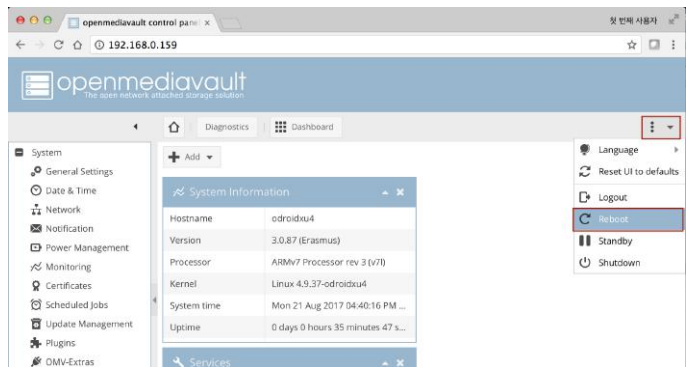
openmediavault control pan ×

첫 번째 사용자

192.168.0.159

openmediavault
The open network attached storage solution

Diagnostics | Dashboard

System
General Settings
Date & Time
Network
Notification
Power Management
Monitoring
Certificates
Scheduled Jobs
Update Management
Plugins
OMV-Extras

Add

System Information

| Hostname | odroidxu4 |
|---|---|
| Version | 3.0.87 (Erasmus) |
| Processor | ARMv7 Processor rev 3 (v7l) |
| Kernel | Linux 4.9.37-odroidxu4 |
| System time | Mon 21 Aug 2017 04:40:16 PM ... |
| Uptime | 0 days 0 hours 35 minutes 47 s... |

Services

Language
Reset UI to defaults
Logout
Reboot
Standby
Shutdown